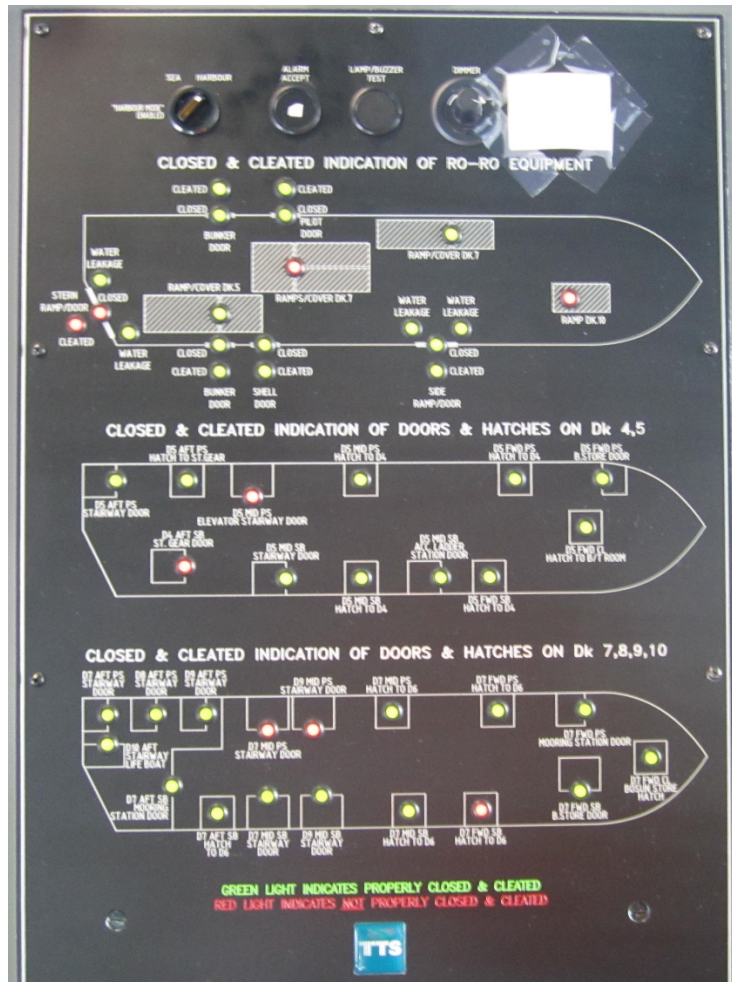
SEA HARBOUR

"HARBOUR MODE" ENABLED

ALARM ACCEPT

LAMP/BUZZER TEST

DIMMER

CLOSED & CLEATED INDICATION OF RO-RO EQUIPMENT

CLEATED

CLOSED

BUNKER DOOR

CLEATED

CLOSED

PILOT DOOR

RAMP/COVER DK.7

RAMPS/COVER DK.7

WATER LEAKAGE

STERN RAMP/DOOR

CLOSED

CLEATED

WATER LEAKAGE

RAMP/COVER DK.5

CLOSED

CLEATED

BUNKER DOOR

CLOSED

CLEATED

SHELL DOOR

WATER LEAKAGE

WATER LEAKAGE

CLOSED

CLEATED

SIDE RAMP/DOOR

RAMP DK.10

CLOSED & CLEATED INDICATION OF DOORS & HATCHES ON Dk 4,5

D5 AFT PS HATCH TO ST.GEAR

D5 MID PS HATCH TO D4

D5 FWD PS HATCH TO D4

D5 FWD PS B.STORE DOOR

D5 AFT PS STAIRWAY DOOR

D5 MID PS ELEVATOR STAIRWAY DOOR

D4 AFT SB ST. GEAR DOOR

D5 MID SB STAIRWAY DOOR

D5 MID SB AFT LADDER STATION DOOR

D5 FWD CL HATCH TO B/T ROOM

D5 MID SB HATCH TO D4

D5 FWD SB HATCH TO D4

CLOSED & CLEATED INDICATION OF DOORS & HATCHES ON Dk 7,8,9,10

D7 AFT PS STAIRWAY DOOR

D8 AFT PS STAIRWAY DOOR

D9 AFT PS STAIRWAY DOOR

D9 MID PS STAIRWAY DOOR

D7 MID PS HATCH TO D6

D7 FWD PS HATCH TO D6

D10 AFT STAIRWAY LIFE BOAT

D7 MID PS STAIRWAY DOOR

D7 FWD PS MOORING STATION DOOR

D7 AFT SB MOORING STATION DOOR

D7 FWD CL BOSUN STORE HATCH

D7 FWD SB B.STORE DOOR

D7 AFT SB HATCH TO D6

D7 MID SB STAIRWAY DOOR

D9 MID SB STAIRWAY DOOR

D7 MID SB HATCH TO D6

D7 FWD SB HATCH TO D6

GREEN LIGHT INDICATES PROPERLY CLOSED & CLEATED
RED LIGHT INDICATES NOT PROPERLY CLOSED & CLEATED

TTS